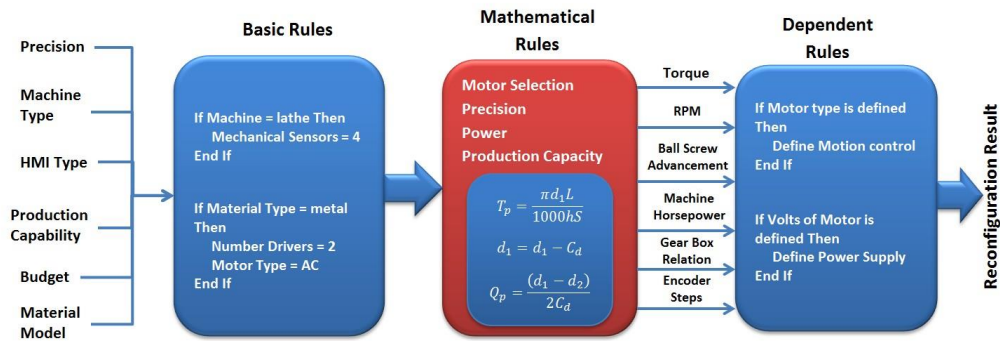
Precision

Machine Type

HMI Type

Production Capability

Budget

Material Model

Basic Rules

If Machine = lathe Then
Mechanical Sensors = 4
End If

If Material Type = metal Then
Number Drivers = 2
Motor Type = AC
End If

Mathematical Rules

Motor Selection
Precision
Power
Production Capacity

$T_p = \frac{\pi d_1 L}{1000hS}$

$d_1 = d_1 - C_d$

$Q_p = \frac{(d_1 - d_2)}{2C_d}$

Torque

RPM

Ball Screw Advancement

Machine Horsepower

Gear Box Relation

Encoder Steps

Dependent Rules

If Motor type is defined Then
Define Motion control
End If

If Volts of Motor is defined Then
Define Power Supply
End If

Reconfiguration Result